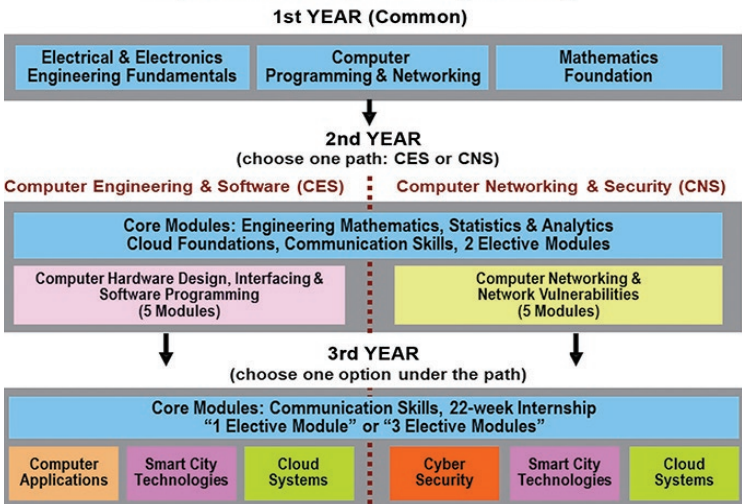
1st YEAR (Common)

Electrical & Electronics Engineering Fundamentals

Computer Programming & Networking

Mathematics Foundation

2nd YEAR
(choose one path: CES or CNS)

Computer Engineering & Software (CES)

Computer Networking & Security (CNS)

Core Modules: Engineering Mathematics, Statistics & Analytics
Cloud Foundations, Communication Skills, 2 Elective Modules

Computer Hardware Design, Interfacing & Software Programming
(5 Modules)

Computer Networking & Network Vulnerabilities
(5 Modules)

3rd YEAR
(choose one option under the path)

Core Modules: Communication Skills, 22-week Internship
"1 Elective Module" or "3 Elective Modules"

Computer Applications

Smart City Technologies

Cloud Systems

Cyber Security

Smart City Technologies

Cloud Systems